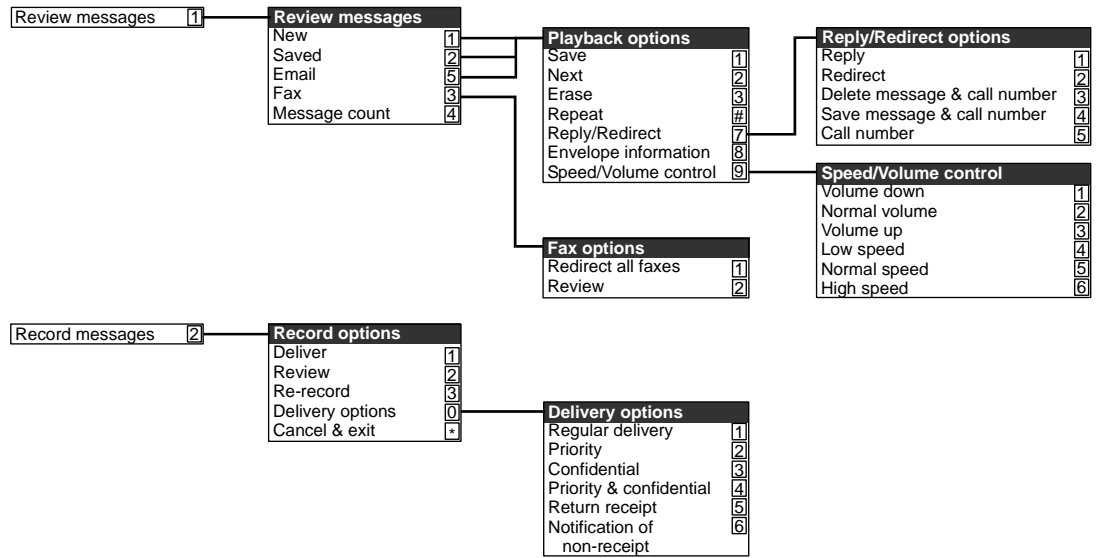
Review messages 1

Review messages
New 1
Saved 2
Email 5
Fax 3
Message count 4

Playback options
Save 1
Next 2
Erase 3
Repeat #
Reply/Redirect 7
Envelope information 8
Speed/Volume control 9

Reply/Redirect options
Reply 1
Redirect 2
Delete message & call number 3
Save message & call number 4
Call number 5

Speed/Volume control
Volume down 1
Normal volume 2
Volume up 3
Low speed 4
Normal speed 5
High speed 6

Fax options
Redirect all faxes 1
Review 2

Record messages 2

Record options
Deliver 1
Review 2
Re-record 3
Delivery options 0
Cancel & exit *

Delivery options
Regular delivery 1
Priority 2
Confidential 3
Priority & confidential 4
Return receipt 5
Notification of non-receipt 6